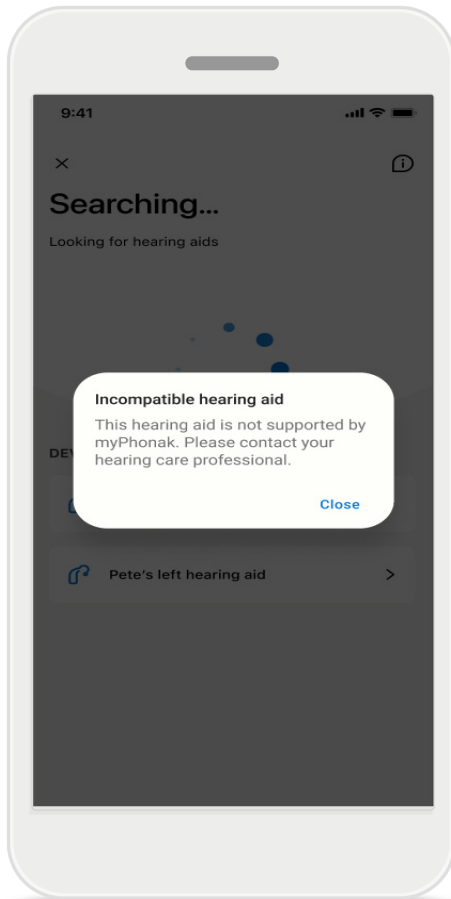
9:41

×

Searching...

Looking for hearing aids

DEV

Incompatible hearing aid

This hearing aid is not supported by myPhonak. Please contact your hearing care professional.

Close

Pete's left hearing aid